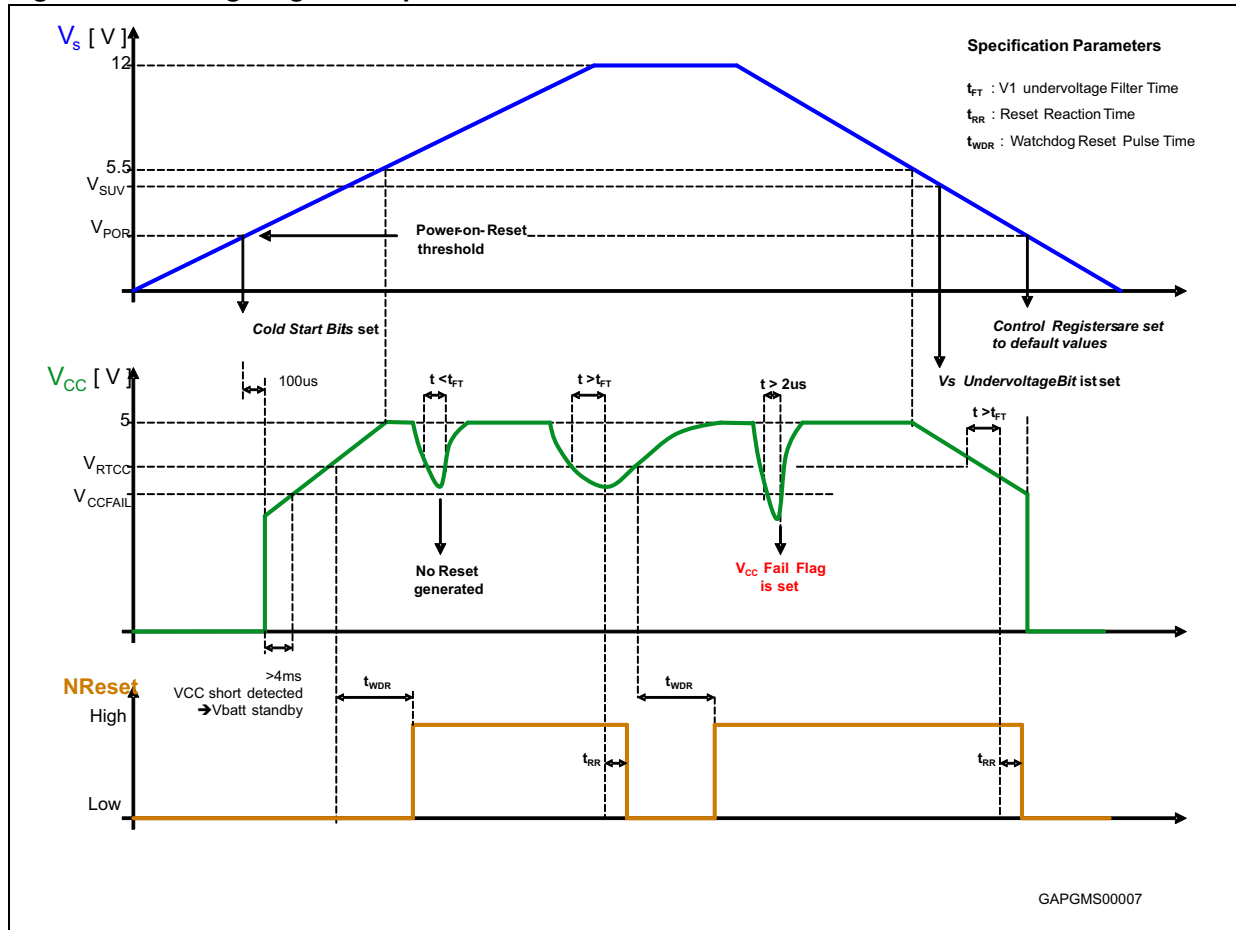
$V_s$ [ V ]

12

5.5

$V_{SUV}$

$V_{POR}$

Specification Parameters

$t_{FT}$ : V1 undervoltage Filter Time

$t_{RR}$ : Reset Reaction Time

$t_{WDR}$ : Watchdog Reset Pulse Time

Power-on-Reset threshold

Cold Start Bits set

Control Registersare set to default values

$V_{CC}$ [ V ]

100us

$t < t_{FT}$

$t > t_{FT}$

$t > 2us$

Vs UndervoltageBit ist set

$t > t_{FT}$

5

$V_{RTCC}$

$V_{CCFAIL}$

No Reset generated

$V_{CC}$ Fail Flag is set

>4ms

VCC short detected

➔Vbatt standby

NReset

$t_{WDR}$

$t_{WDR}$

High

$t_{RR}$

$t_{RR}$

Low

GAPGMS00007